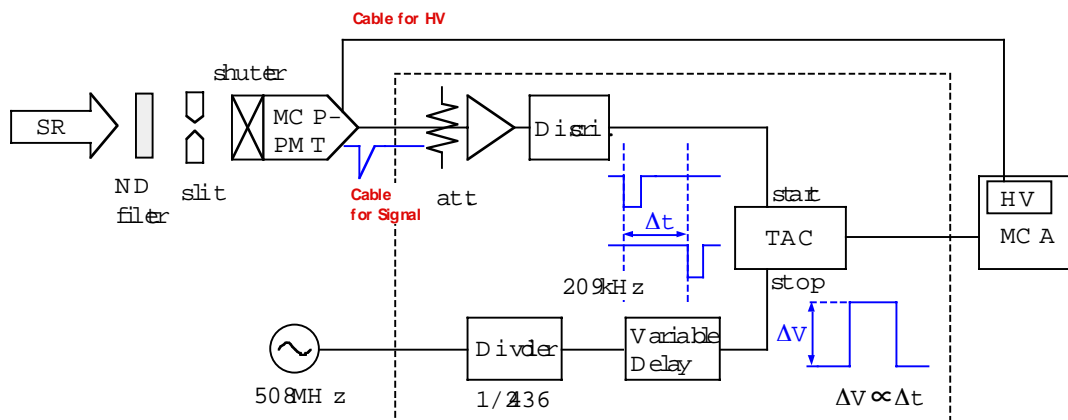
Cable for HV

shutter

SR

MCP-PMT

Disri.

ND filter

slit

Cable for Signal

att

$\Delta t$

start

TAC

HV

MCA

209kHz

stop

$\Delta V$

Divider

Variable Delay

508MHz

1/2436

$\Delta V \propto \Delta t$